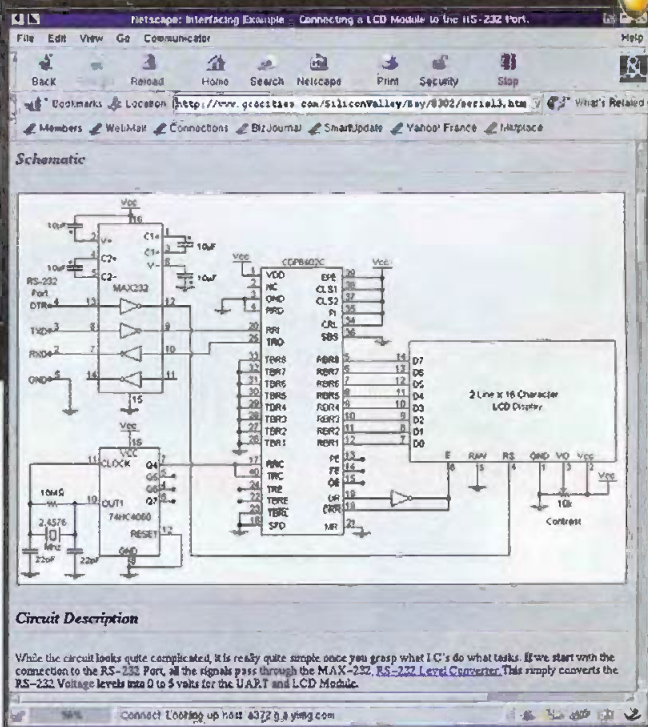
Netscape: Interfacing Example - Connecting a LCD Module to the RS-232 Port.

File Edit View Go Communicator Help

Back Forward Reload Home Search Netscape Print Security Stop

Bookmarks Location http://www.geocities.com/SiliconValley/Bay/8302/serial3.htm What's Related

Members WebMail Connections BizJournal SmartUpdate Yahoo! France Marketplace

Schematic

Vcc
16
10uF
C1+
C1-
V+
C2+
C2-
V-
10uF
10uF
RS-232 Port
MAX232
DTR 4
TXD 3
RXD 2
GND 5
13
12
8
9
7
10
14
11
15
Vcc
CDP6402C
VDD
NC
GND
RRD
RRI
TRO
TBR8
TBR7
TBR6
TBR5
TBR4
TBR3
TBR2
TBR1
RRC
TRC
TRE
TBRE
TBRL
SFD
EPE
CLS1
CLS2
PI
CRL
SBS
RBR8
RBR7
RBR6
RBR5
RBR4
RBR3
RBR2
RBR1
PE
FE
OE
DR
DRR
MR
D7
D6
D5
D4
D3
D2
D1
D0
2 Line x 16 Character LCD Display
E
R/W
RS
GND
VO
Vcc
10k
Contrast
Vcc
Vcc
CLOCK
Q4
Q5
Q6
Q7
OUT1
74HC4060
RESET
GND
10MΩ
2.4576 Mhz
22pF
22pF

Circuit Description

While the circuit looks quite complicated, it is really quite simple once you grasp what I.C's do what tasks. If we start with the connection to the RS-232 Port, all the signals pass through the MAX-232, RS-232 Level Converter. This simply converts the RS-232 Voltage levels into 0 to 5 volts for the UART and LCD Module.

Connect: Looking up host: a372.g.a.yimg.com